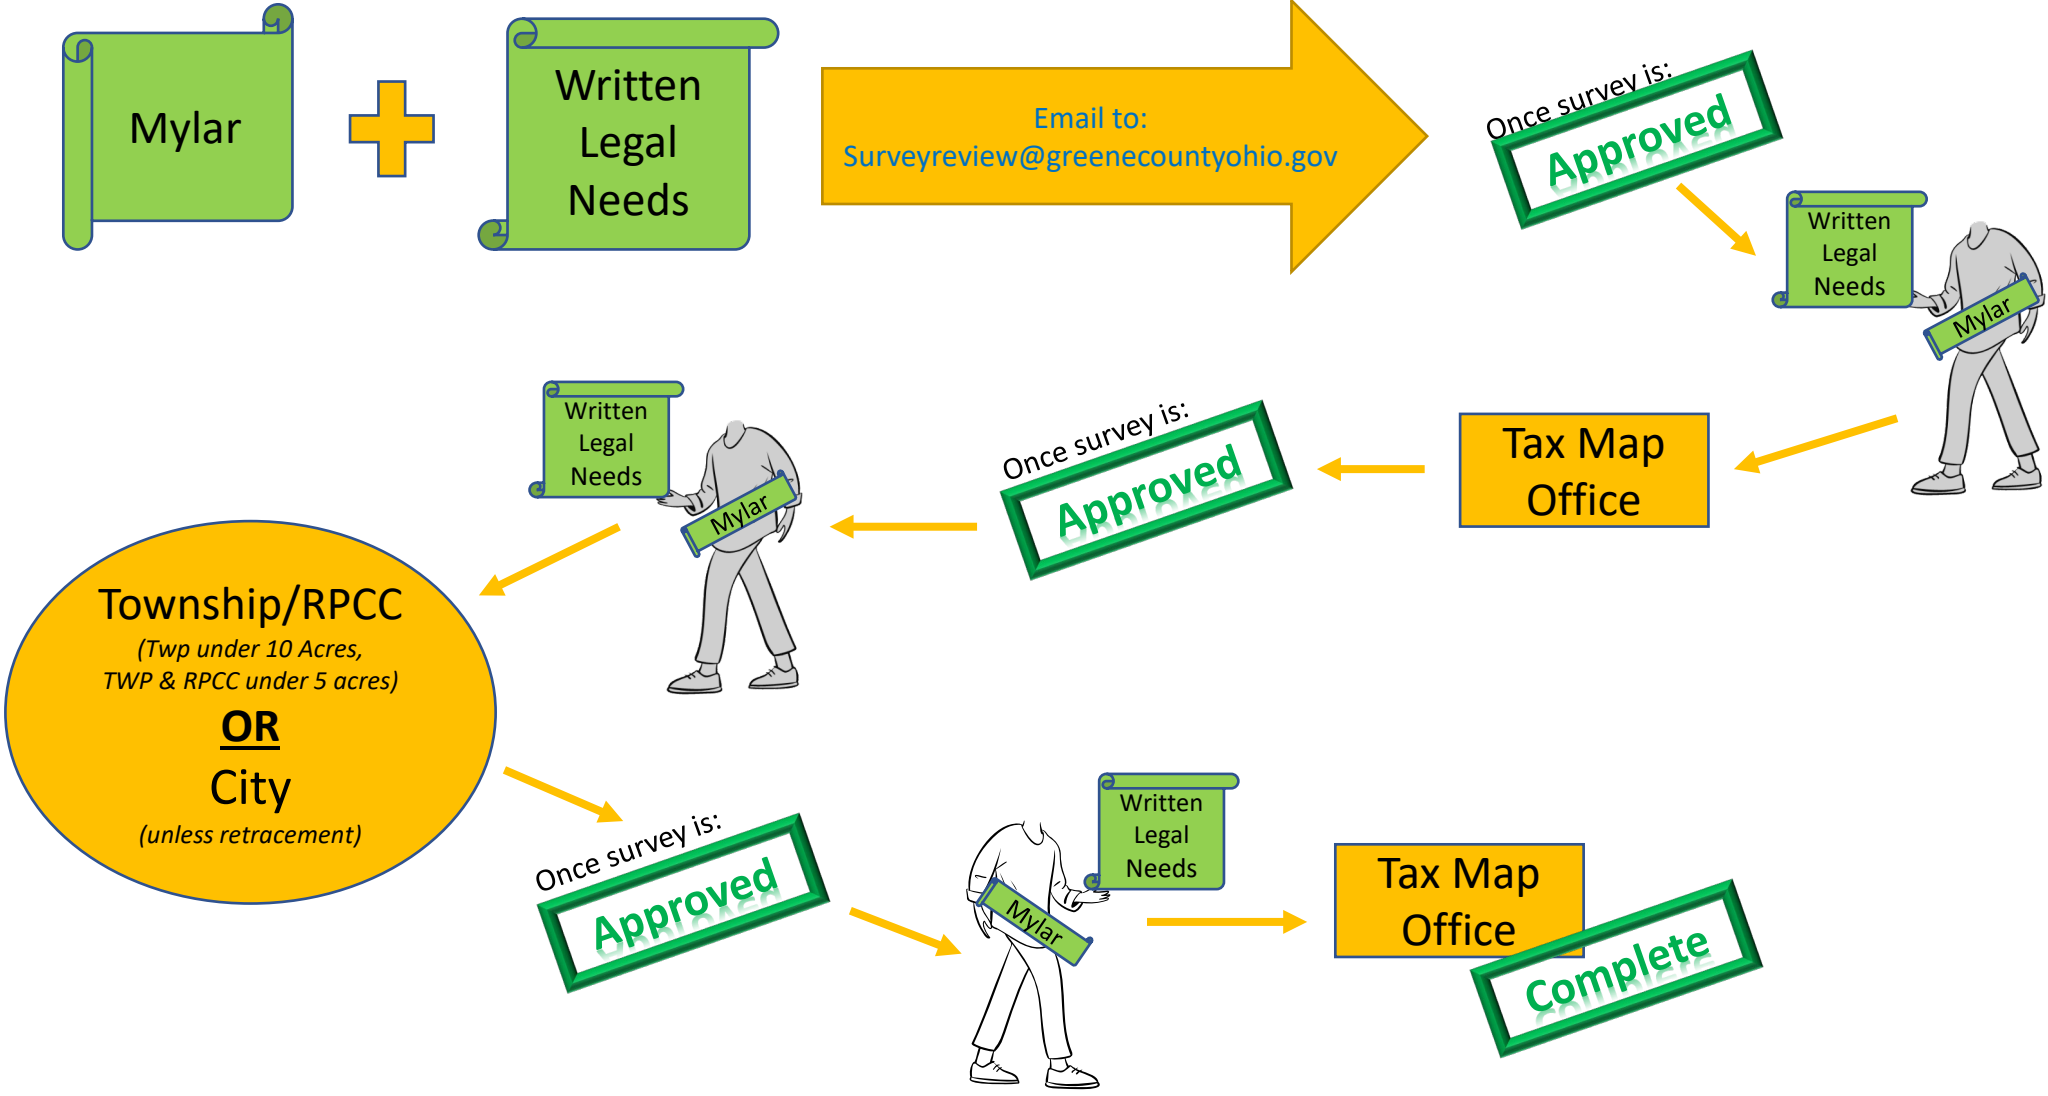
Mylar

Written Legal Needs

Email to:
Surveyreview@greenecountyohio.gov

Once survey is:
Approved

Written Legal Needs

Mylar

Tax Map Office

Once survey is:
Approved

Written Legal Needs

Mylar

Township/RPCC
(Twp under 10 Acres, TWP & RPCC under 5 acres)
OR
City
(unless retracement)

Once survey is:
Approved

Written Legal Needs

Mylar

Tax Map Office

Complete